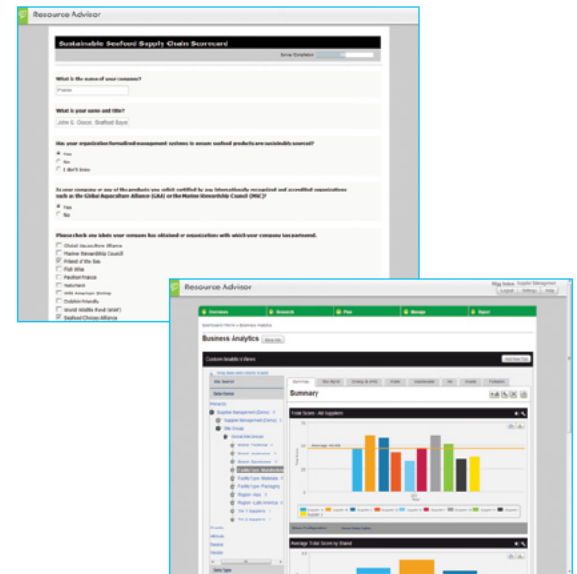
Resource Advisor

Sustainable Seafood Supply Chain Scorecard

Survey Completion

What is the name of your company?

Publix

What is your name and title?

John S. Doe, Seafood Buyer

Has your organization formalized management systems to ensure seafood products are sustainably sourced?

Yes

No

I don't know

Is your company or any of the products you sell certified by any internationally recognized and accredited organizations such as the Global Aquaculture Alliance (GAA) or the Marine Stewardship Council (MSC)?

Yes

No

Please check any labels your company has obtained or organization with which your company has partnered.

Global Aquaculture Alliance

Marine Stewardship Council

Friend of the Sea

Fish Wise

Pavilion France

Naturland

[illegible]

Dolphin Friendly

World Wildlife Fund (WWF)

Seafood Choices Alliance

Resource Advisor

Overview

Research

Plan

Manage

Report

Business Analytics

Summary

Total Score - All Suppliers

Average Total Score by Brand